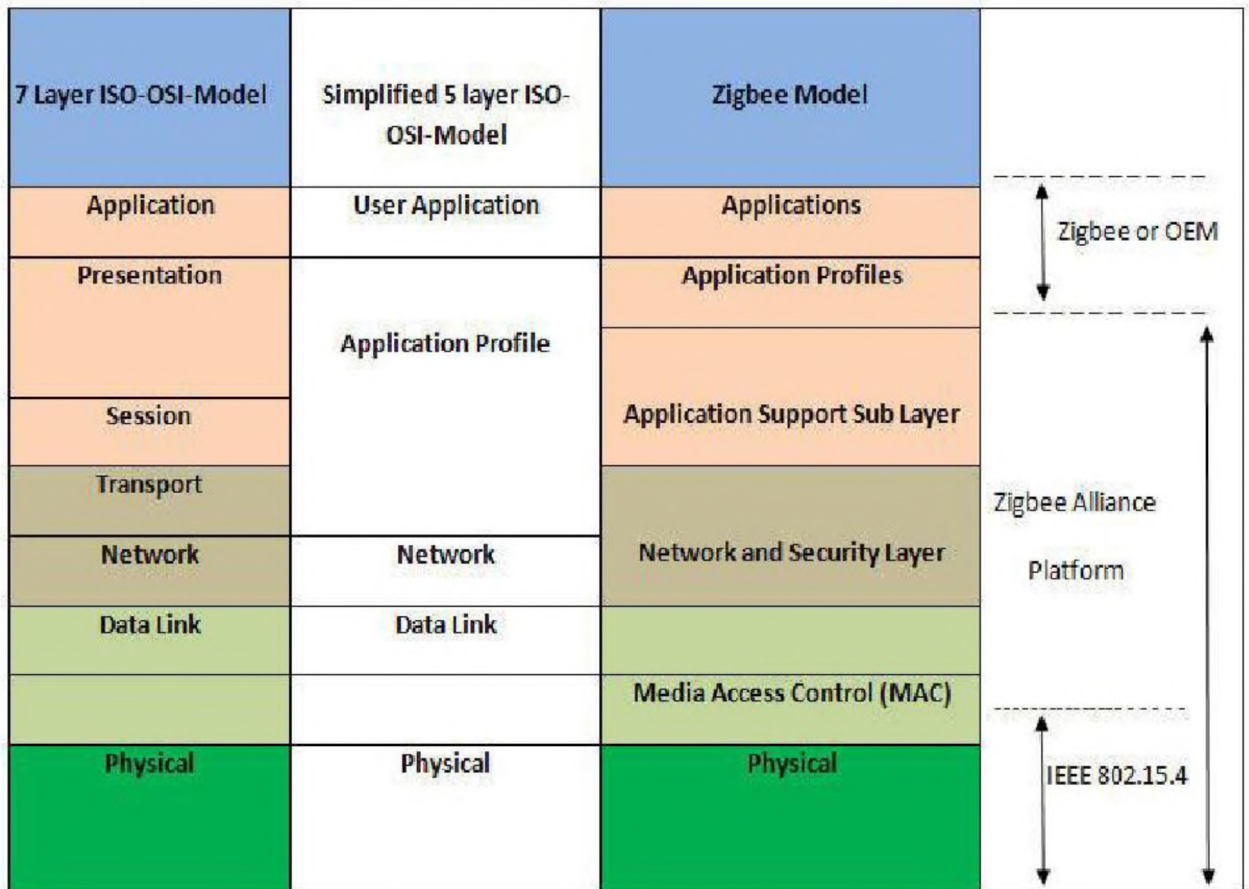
| 7 Layer ISO-OSI-Model | Simplified 5 layer ISO-OSI-Model | Zigbee Model | |
|---|---|---|---|
| Application | User Application | Applications | Zigbee or OEM |
| Presentation | Application Profile | Application Profiles | |
| Session | | Application Support Sub Layer | Zigbee Alliance Platform |
| Transport | | Network and Security Layer | |
| Network | Network | | |
| Data Link | Data Link | Media Access Control (MAC) | |
| | | | IEEE 802.15.4 |
| Physical | Physical | Physical | |